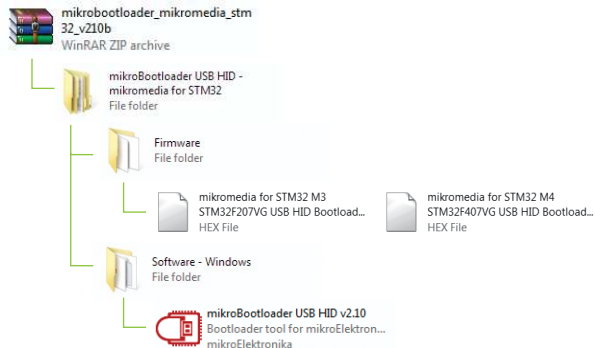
mikrobootloader_mikromedia_stm32_v210b
WinRAR ZIP archive

mikroBootloader USB HID - mikromedia for STM32
File folder

Firmware
File folder

mikromedia for STM32 M3 STM32F207VG USB HID Bootload...
HEX File

mikromedia for STM32 M4 STM32F407VG USB HID Bootload...
HEX File

Software - Windows
File folder

mikroBootloader USB HID v2.10
Bootloader tool for mikroElektron...
mikroElektronika